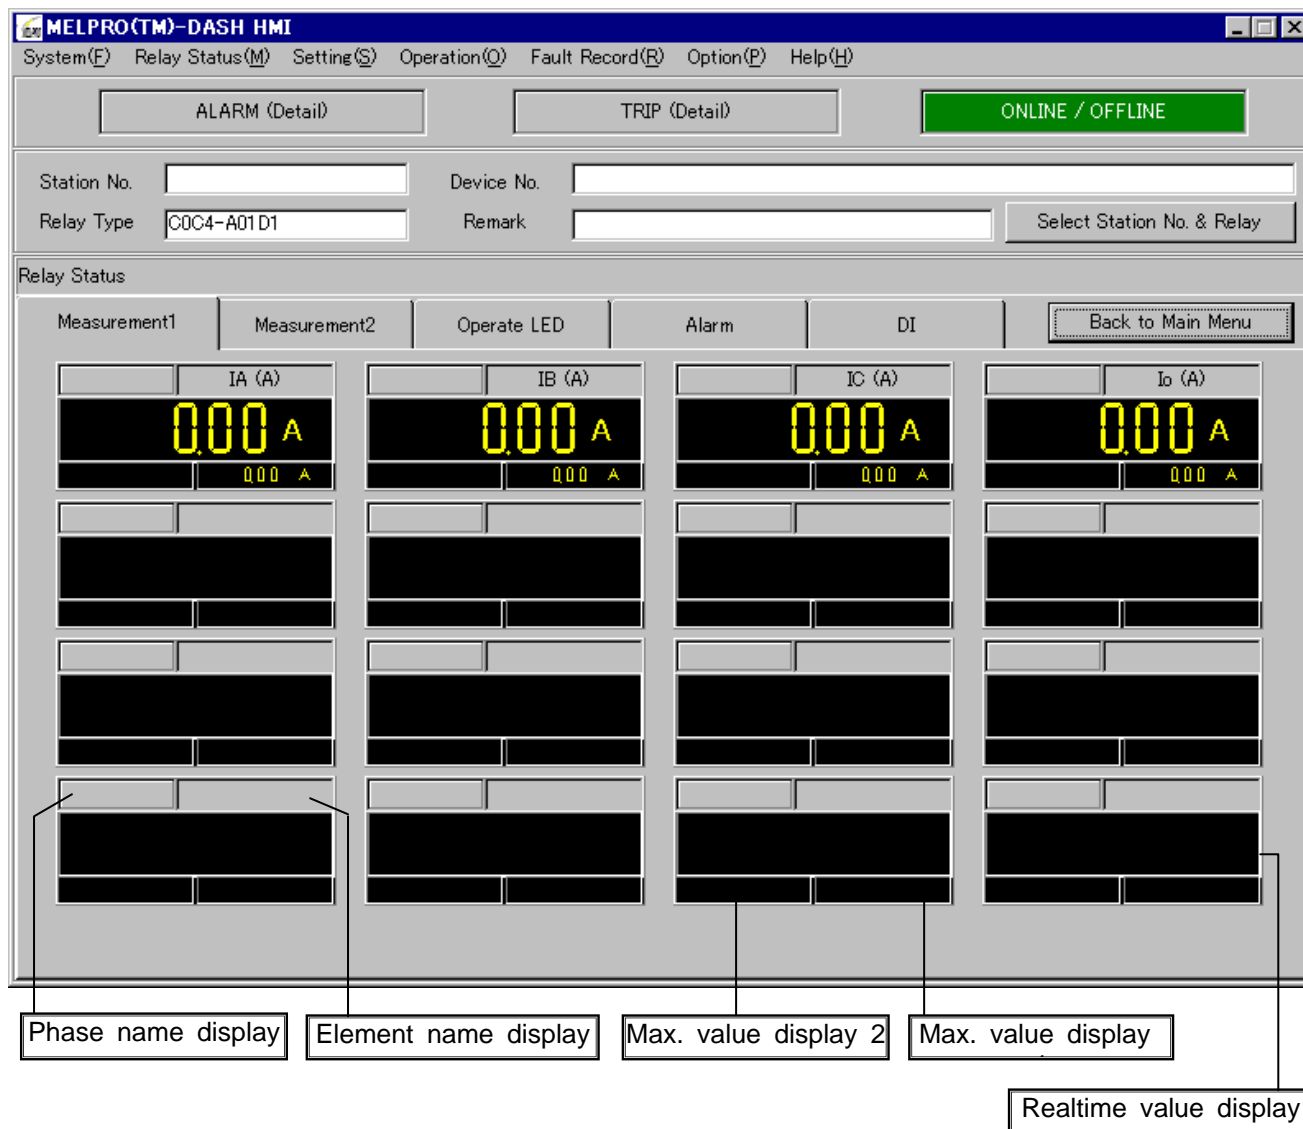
MELPRO(TM)-DASH HMI

System(F) Relay Status(M) Setting(S) Operation(O) Fault Record(R) Option(P) Help(H)

ALARM (Detail)
TRIP (Detail)
ONLINE / OFFLINE

Station No.
Device No.
Relay Type C0C4-A01D1
Remark
Select Station No. & Relay

Relay Status

Measurement1 Measurement2 Operate LED Alarm DI
Back to Main Menu

IA (A)
0.00 A
0.00 A

IB (A)
0.00 A
0.00 A

IC (A)
0.00 A
0.00 A

Io (A)
0.00 A
0.00 A

Phase name display
Element name display
Max. value display 2
Max. value display
Realtime value display